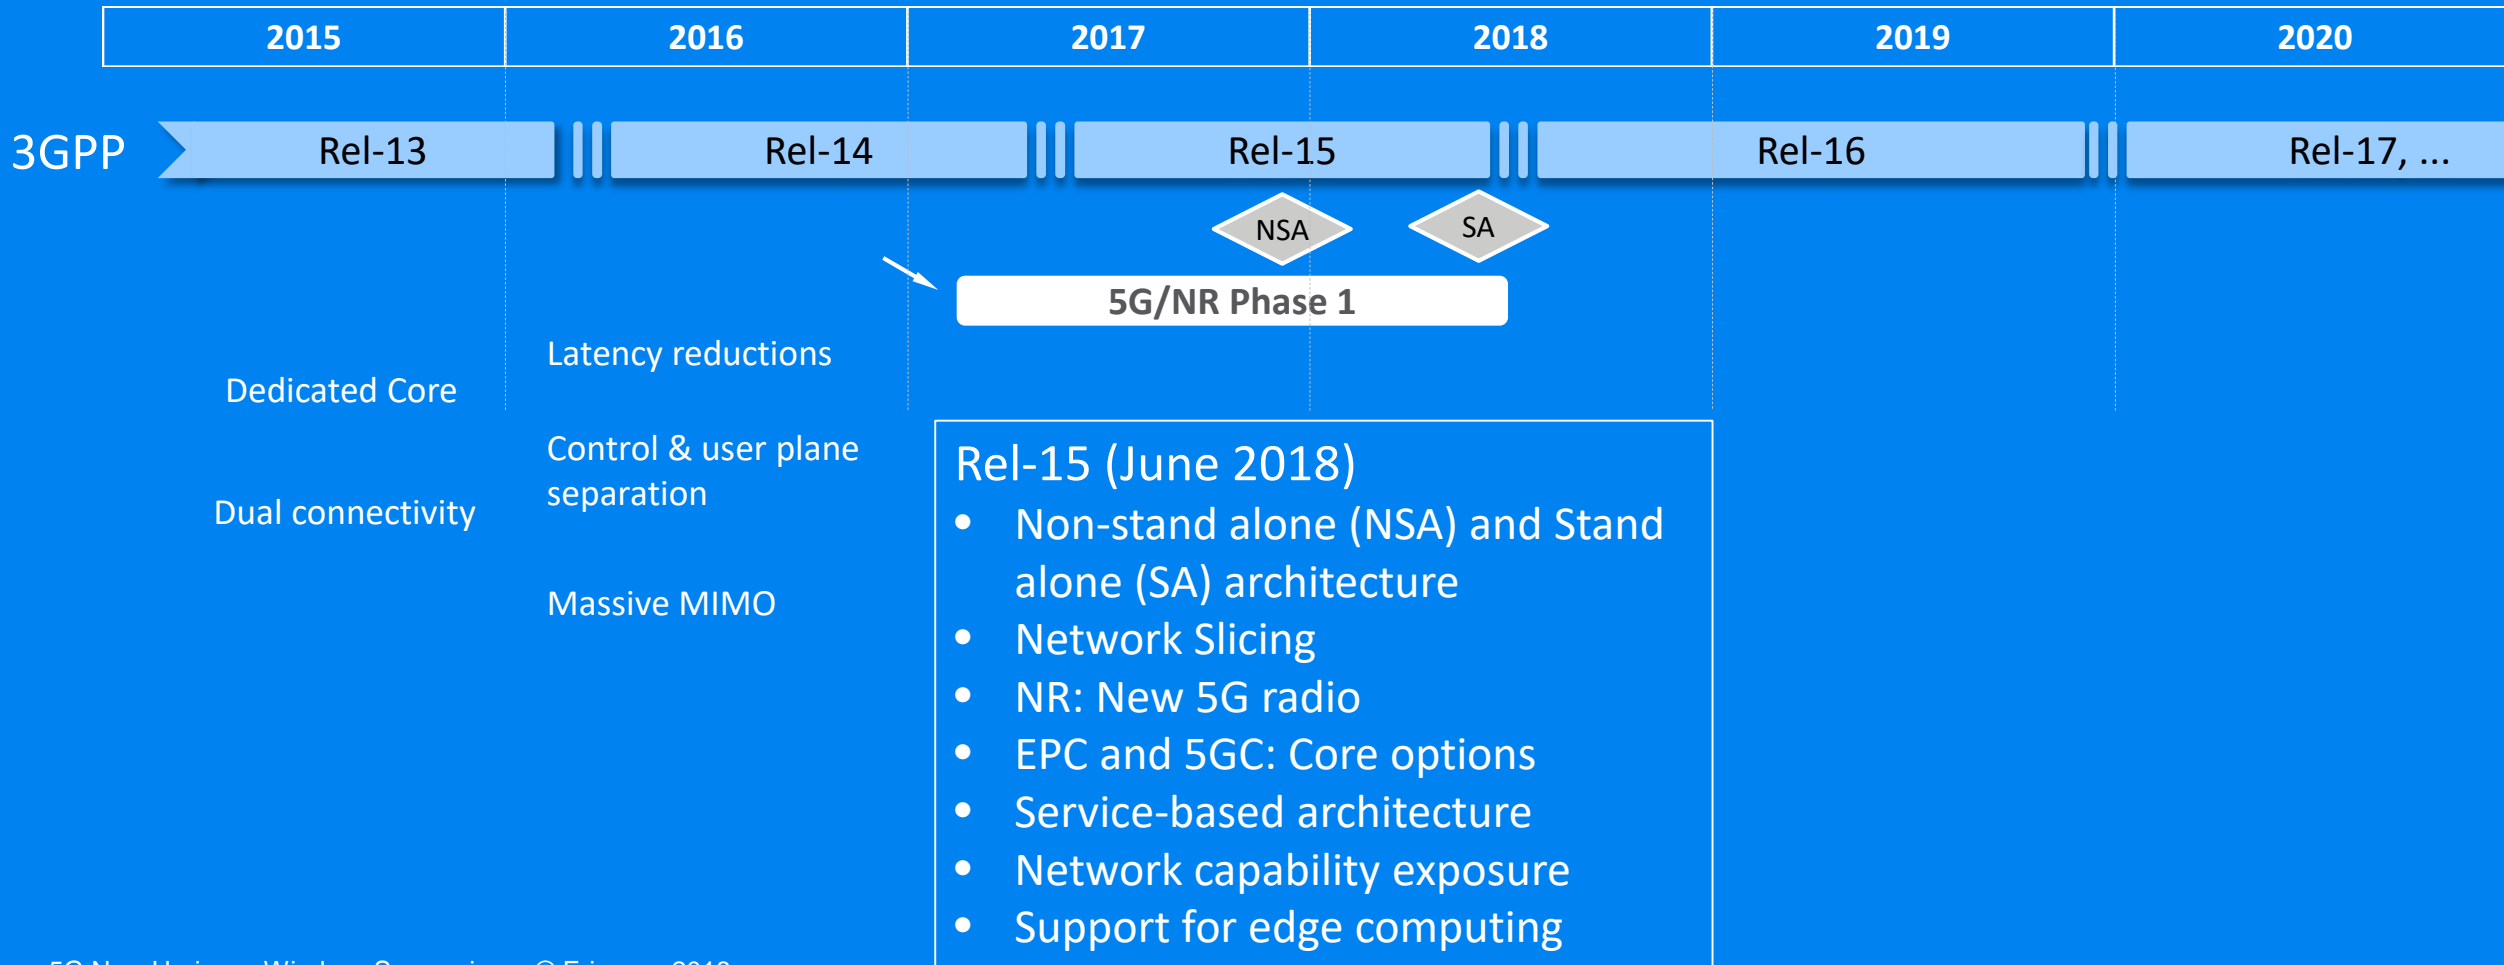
| 2015 | 2016 | 2017 | 2018 | 2019 | 2020 |
|---|---|---|---|---|---|

3GPP

Rel-13 Rel-14 Rel-15 Rel-16 Rel-17, ...

NSA SA

5G/NR Phase 1

Latency reductions

Dedicated Core

Control & user plane separation

Dual connectivity

Massive MIMO

Rel-15 (June 2018)
• Non-stand alone (NSA) and Stand alone (SA) architecture
• Network Slicing
• NR: New 5G radio
• EPC and 5GC: Core options
• Service-based architecture
• Network capability exposure
• Support for edge computing

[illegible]